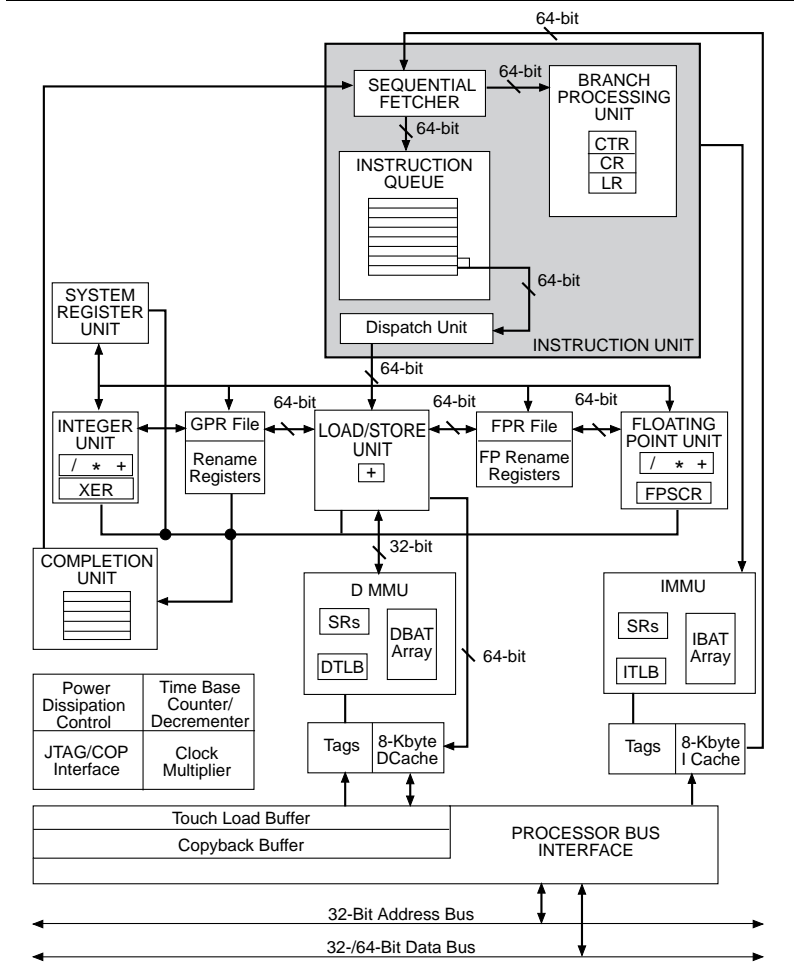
64-bit

SEQUENTIAL FETCHER

64-bit

BRANCH PROCESSING UNIT

CTR
CR
LR

64-bit

INSTRUCTION QUEUE

64-bit

SYSTEM REGISTER UNIT

Dispatch Unit

INSTRUCTION UNIT

64-bit

64-bit

64-bit

64-bit

INTEGER UNIT

/ * +

XER

GPR File

Rename Registers

LOAD/STORE UNIT

+

FPR File

FP Rename Registers

FLOATING POINT UNIT

/ * +

FPSCR

COMPLETION UNIT

32-bit

D MMU

SRs

DTLB

DBAT Array

64-bit

IMMU

SRs

ITLB

IBAT Array

| Power Dissipation Control | Time Base Counter/ Decrementer |
|---|---|
| JTAG/COP Interface | Clock Multiplier |

Tags

8-Kbyte DCache

Tags

8-Kbyte I Cache

Touch Load Buffer

Copyback Buffer

PROCESSOR BUS INTERFACE

32-Bit Address Bus

32-/64-Bit Data Bus